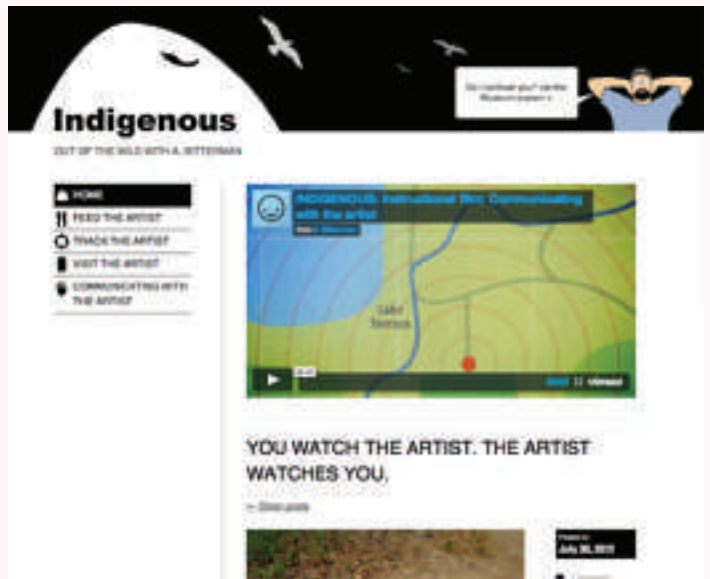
Indigenous

OUT OF THE WILD WITH A. BITTERMAN

Do I confuse you? call the Museum inspect x

HOME
FEED THE ARTIST
TRACK THE ARTIST
VISIT THE ARTIST
COMMUNICATING WITH THE ARTIST

INDIGENOUS: Instructional film: Communicating with the artist

from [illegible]

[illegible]

YOU WATCH THE ARTIST. THE ARTIST WATCHES YOU.

← Older posts

Posted on
July 30, 2011